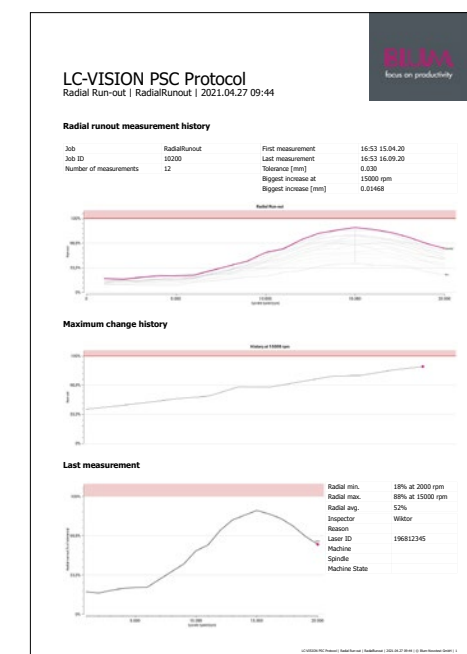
BLUM
focus on productivity

LC-VISION PSC Protocol
Radial Run-out | RadialRunout | 2021.04.27 09:44

**Radial runout measurement history**

| Job | RadialRunout | First measurement | 16:53 15.04.20 |
|---|---|---|---|
| Job ID | 10200 | Last measurement | 16:53 16.09.20 |
| Number of measurements | 12 | Tolerance [mm] | 0.030 |
| | | Biggest increase at | 15000 rpm |
| | | Biggest increase [mm] | 0.01468 |

Radial Run-out

100%

0%

5.000

10.000

15.000

20.000

**Maximum change history**

History at 15000 rpm

100%

66,6%

33,3%

0%

**Last measurement**

100%

66,6%

33,3%

5.000

10.000

15.000

20.000

| Radial min. | 18% at 2000 rpm |
|---|---|
| Radial max. | 88% at 15000 rpm |
| Radial avg. | 52% |
| Inspector | Wiktor |
| Reason | |
| Laser ID | 196812345 |
| Machine | |
| Spindle | |
| Machine State | |

LC-VISION PSC Protocol | Radial Run-out | RadialRunout | 2021.04.27 09:44 | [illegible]